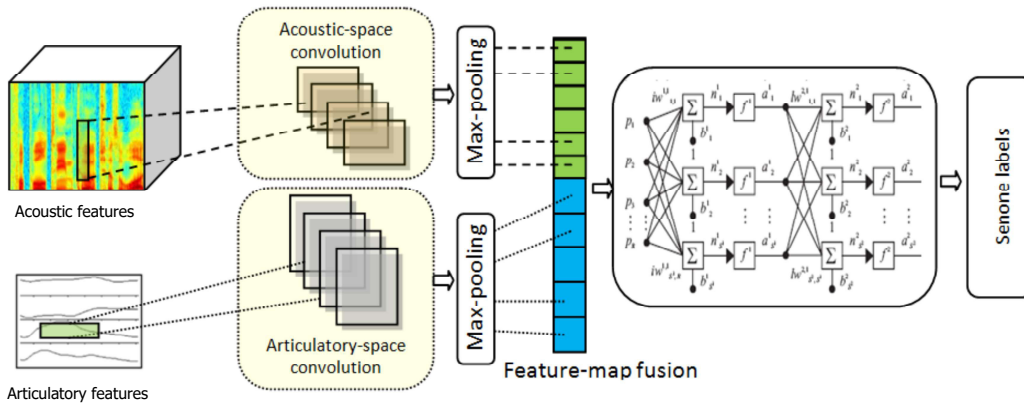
Acoustic-space convolution

Max-pooling

Acoustic features

Max-pooling

Articulatory-space convolution

Articulatory features

Feature-map fusion

$p_1$ $p_2$ $p_3$ $p_R$

$iw^{1,1}_{1,1}$ $iw^{1,1}_{s^1,R}$

$n^1_1$ $n^1_2$ $n^1_{s^1}$

$b^1_1$ $b^1_2$ $b^1_{s^1}$

$f^1$

$a^1_1$ $a^1_2$ $a^1_{s^1}$

$lw^{2,1}_{1,1}$ $lw^{2,1}_{s^2,s^1}$

$n^2_1$ $n^2_2$ $n^2_{s^2}$

$b^2_1$ $b^2_2$ $b^2_{s^2}$

$f^2$

$a^2_1$ $a^2_2$ $a^2_{s^2}$

Senone labels